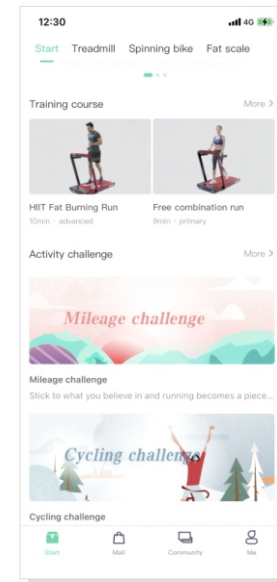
12:30 4G

Start Treadmill Spinning bike Fat scale

Training course More >

HIIT Fat Burning Run
10min · advanced

Free combination run
9min · primary

Activity challenge More >

Mileage challenge

Mileage challenge
Stick to what you believe in and running becomes a piece...

Cycling challeng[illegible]

Cycling challenge

Start Mall Community Me